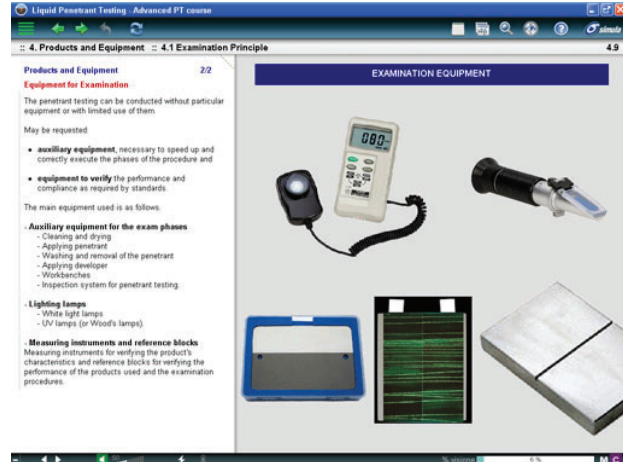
Liquid Penetrant Testing - Advanced PT course

simula

:: 4. Products and Equipment :: 4.1 Examination Principle

4.9

Products and Equipment 2/2

Equipment for Examination

The penetrant testing can be conducted without particular equipment or with limited use of them.

May be requested:

- auxiliary equipment, necessary to speed up and correctly execute the phases of the procedure and
- equipment to verify the performance and compliance as required by standards.

The main equipment used is as follows.

- Auxiliary equipment for the exam phases
 - Cleaning and drying
 - Applying penetrant
 - Washing and removal of the penetrant
 - Applying developer
 - Workbenches
 - Inspection system for penetrant testing.

- Lighting lamps
 - White light lamps
 - UV lamps (or Wood's lamps).

- Measuring instruments and reference blocks
Measuring instruments for verifying the product's characteristics and reference blocks for verifying the performance of the products used and the examination procedures.

EXAMINATION EQUIPMENT

880

% visione

M C